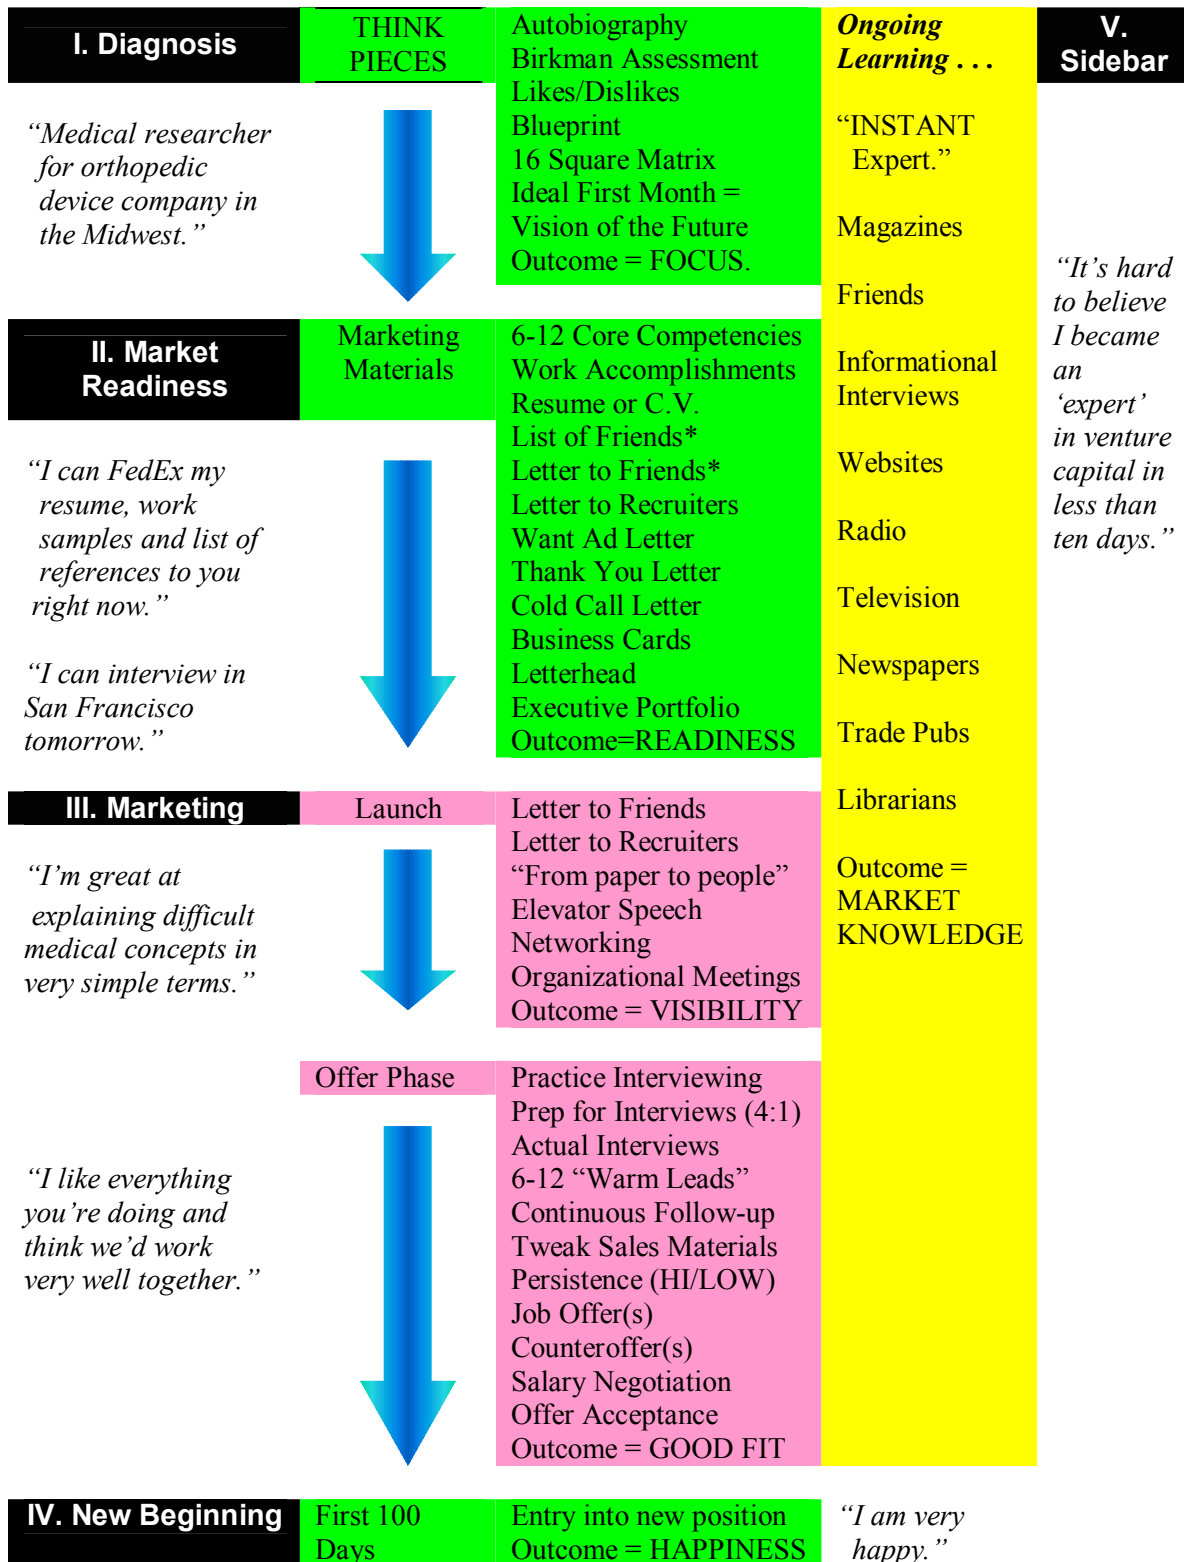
I. Diagnosis

THINK PIECES

Autobiography
Birkman Assessment
Likes/Dislikes
Blueprint
16 Square Matrix
Ideal First Month = Vision of the Future
Outcome = FOCUS.

Ongoing Learning . . .

V. Sidebar

“Medical researcher for orthopedic device company in the Midwest.”

“INSTANT Expert.”

Magazines

Friends

Informational Interviews

Websites

Radio

Television

Newspapers

Trade Pubs

Librarians

Outcome = MARKET KNOWLEDGE

“It’s hard to believe I became an ‘expert’ in venture capital in less than ten days.”

II. Market Readiness

Marketing Materials

6-12 Core Competencies
Work Accomplishments
Resume or C.V.
List of Friends*
Letter to Friends*
Letter to Recruiters
Want Ad Letter
Thank You Letter
Cold Call Letter
Business Cards
Letterhead
Executive Portfolio
Outcome=READINESS

“I can FedEx my resume, work samples and list of references to you right now.”

“I can interview in San Francisco tomorrow.”

III. Marketing

Launch

Letter to Friends
Letter to Recruiters
“From paper to people”
Elevator Speech
Networking
Organizational Meetings
Outcome = VISIBILITY

“I’m great at explaining difficult medical concepts in very simple terms.”

Offer Phase

Practice Interviewing
Prep for Interviews (4:1)
Actual Interviews
6-12 “Warm Leads”
Continuous Follow-up
Tweak Sales Materials
Persistence (HI/LOW)
Job Offer(s)
Counteroffer(s)
Salary Negotiation
Offer Acceptance
Outcome = GOOD FIT

“I like everything you’re doing and think we’d work very well together.”

IV. New Beginning

First 100 Days

Entry into new position
Outcome = HAPPINESS

“I am very happy.”